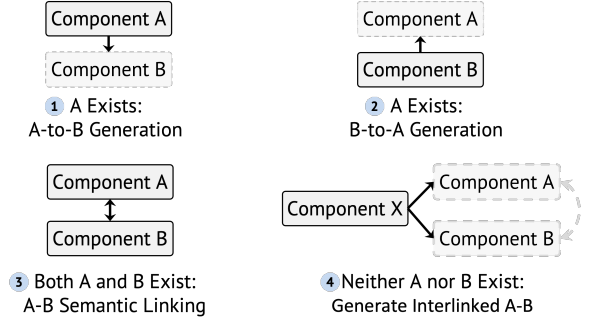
Component A

Component B

1 A Exists: A-to-B Generation

Component A

Component B

2 A Exists: B-to-A Generation

Component A

Component B

3 Both A and B Exist: A-B Semantic Linking

Component X

Component A

Component B

4 Neither A nor B Exist: Generate Interlinked A-B